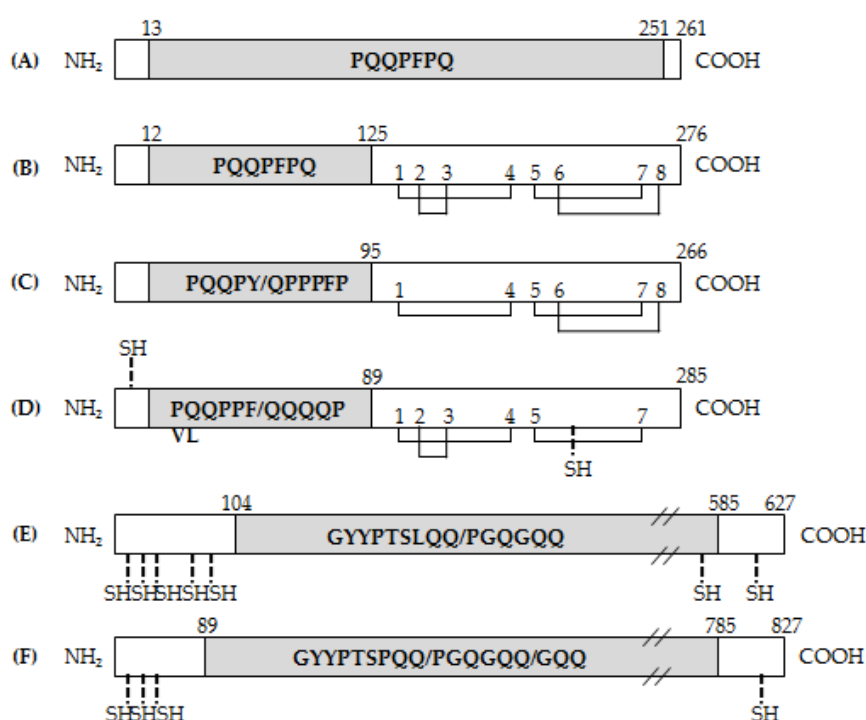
(A) NH$_2$ 13 PQQPFPQ 251 261 COOH

(B) NH$_2$ 12 PQQPFPQ 125 1 2 3 4 5 6 7 8 276 COOH

(C) NH$_2$ PQQPY/QPPPFP 95 1 4 5 6 7 8 266 COOH

(D) SH NH$_2$ PQQPPF/QQQQP VL 89 1 2 3 4 5 SH 7 285 COOH

(E) NH$_2$ SH SH SH SH SH 104 GYYPTSLQQ/PGQGQQ 585 SH 627 SH COOH

(F) NH$_2$ SH SH SH 89 GYYPTSPQQ/PGQGQQ/GQQ 785 827 SH COOH